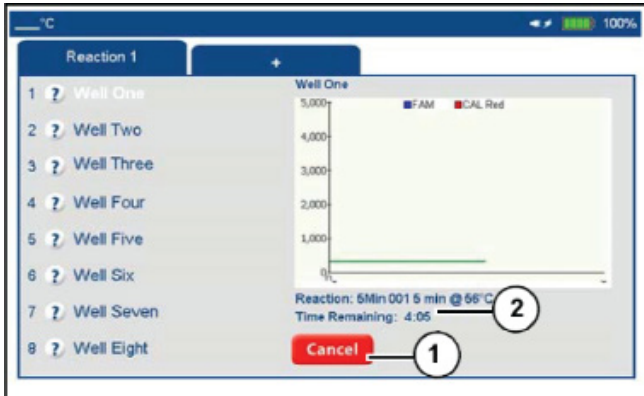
___°C 100%

Reaction 1

+

1 ? Well One

2 ? Well Two

3 ? Well Three

4 ? Well Four

5 ? Well Five

6 ? Well Six

7 ? Well Seven

8 ? Well Eight

Well One

FAM CAL Red

5,000

4,000

3,000

2,000

1,000

0

Reaction: 5Min 001 5 min @ 56°C

Time Remaining: 4:05

Cancel

2

1